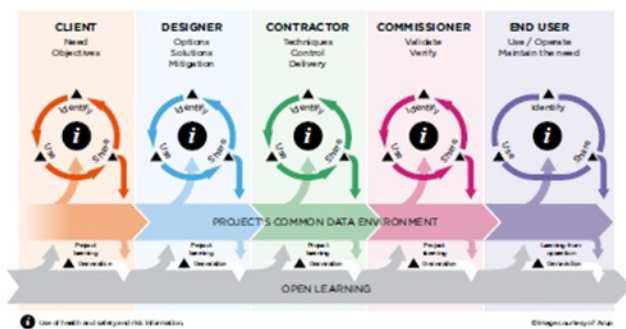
CLIENT
Need
Objectives

DESIGNER
Options
Solutions
Mitigation

CONTRACTOR
Techniques
Control
Delivery

COMMISSIONER
Validate
Verify

END USER
Use / Operate
Maintain the need

Identify
i
Use
Share

Identify
i
Use
Share

Identify
i
Use
Share

Identify
i
Use
Share

Identify
i
Use
Share

PROJECT'S COMMON DATA ENVIRONMENT

Project learning
Generation

Project learning
Generation

Project learning
Generation

Project learning
Generation

Learning from operation
Generation

OPEN LEARNING

i Use of health and safety and risk information

©Images courtesy of Arup